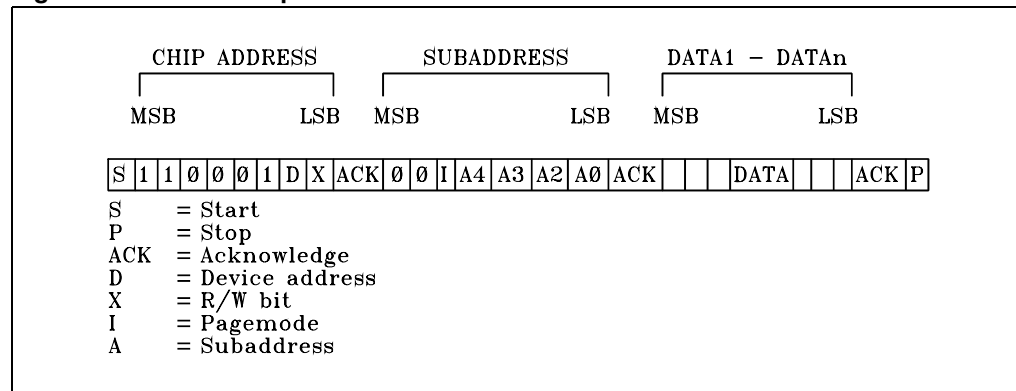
CHIP ADDRESS SUBADDRESS DATA1 – DATAn

MSB LSB MSB LSB MSB LSB

| S | 1 | 1 | Ø | Ø | Ø | 1 | D | X | ACK | Ø | Ø | I | A4 | A3 | A2 | AØ | ACK | | | DATA | | | ACK | P |
|---|---|---|---|---|---|---|---|---|---|---|---|---|---|---|---|---|---|---|---|---|---|---|---|---|

S = Start
P = Stop
ACK = Acknowledge
D = Device address
X = R/W bit
I = Pagemode
A = Subaddress